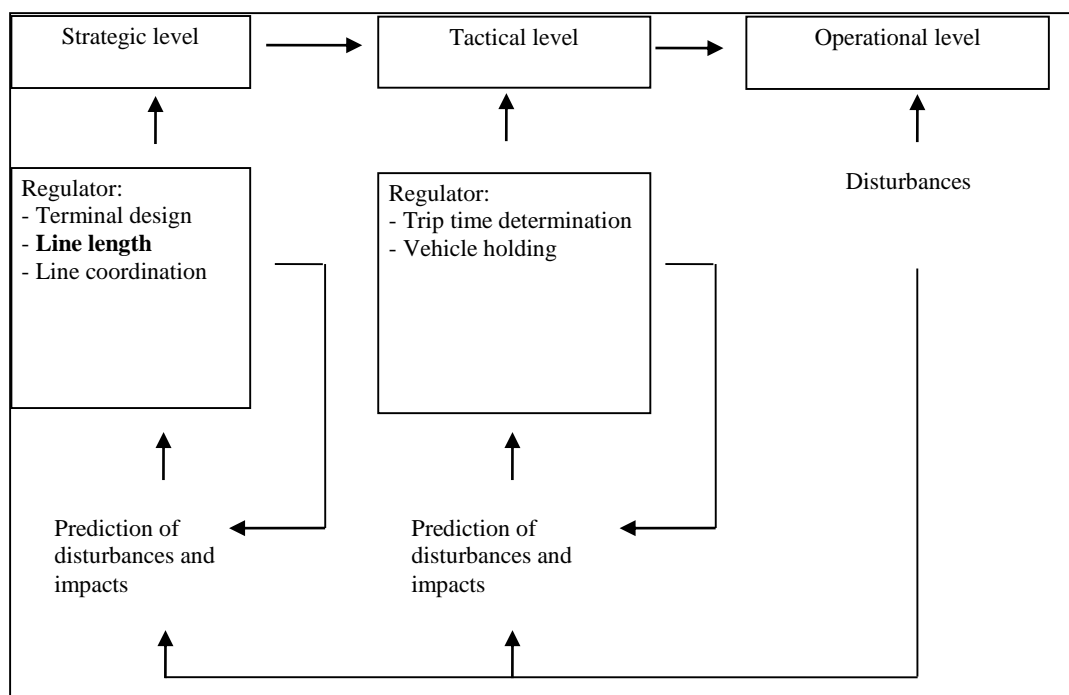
Strategic level

Tactical level

Operational level

Regulator:
- Terminal design
- **Line length**
- Line coordination

Regulator:
- Trip time determination
- Vehicle holding

Disturbances

Prediction of disturbances and impacts

Prediction of disturbances and impacts